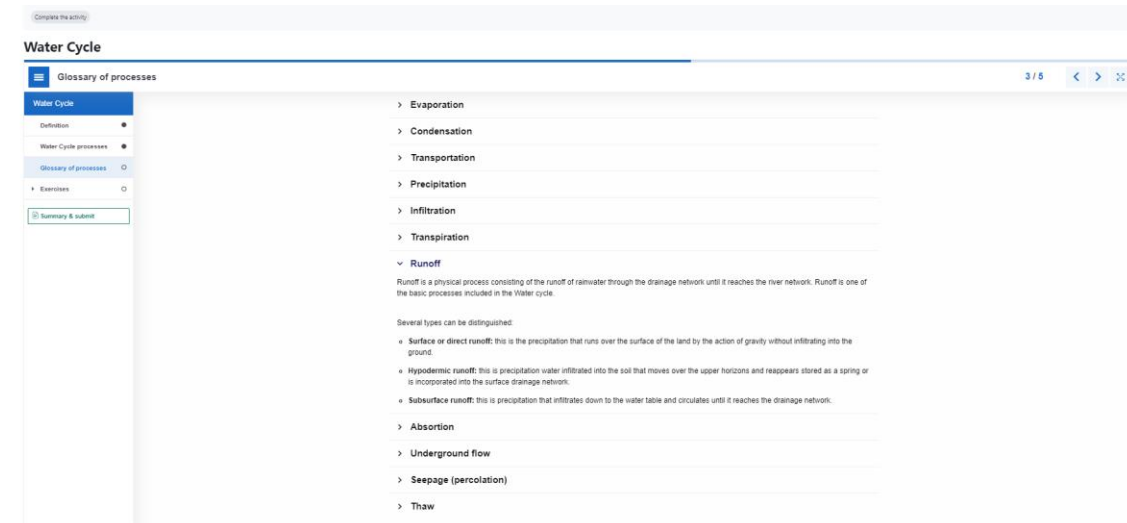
Complete the activity

Water Cycle

Glossary of processes

3 / 5

Water Cycle

Definition

Water Cycle processes

Glossary of processes

Exercises

Summary & submit

Evaporation

Condensation

Transportation

Precipitation

Infiltration

Transpiration

Runoff

Runoff is a physical process consisting of the runoff of rainwater through the drainage network until it reaches the river network. Runoff is one of the basic processes included in the Water cycle.

Several types can be distinguished:

- **Surface or direct runoff:** this is the precipitation that runs over the surface of the land by the action of gravity without infiltrating into the ground.
- **Hypodermic runoff:** this is precipitation water infiltrated into the soil that moves over the upper horizons and reappears stored as a spring or is incorporated into the surface drainage network.
- **Subsurface runoff:** this is precipitation that infiltrates down to the water table and circulates until it reaches the drainage network.

Absortion

Underground flow

Seepage (percolation)

Thaw